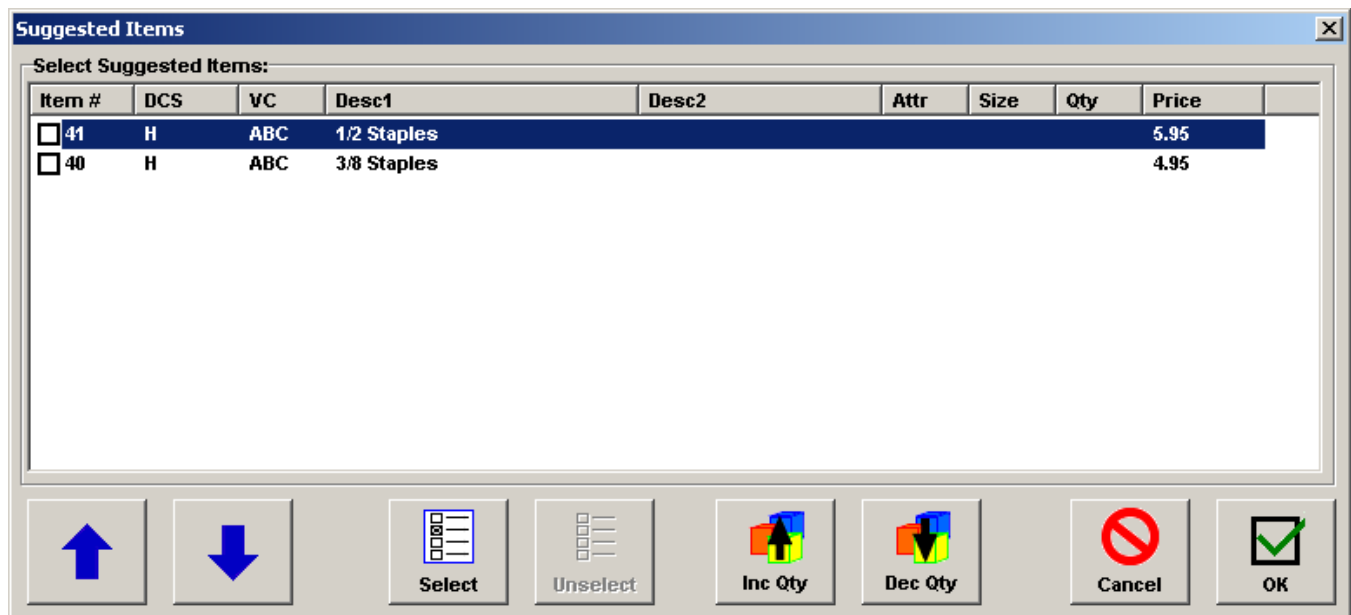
Suggested Items

Select Suggested Items:

| Item # | DCS | VC | Desc1 | Desc2 | Attr | Size | Qty | Price |
|---|---|---|---|---|---|---|---|---|
| 41 | H | ABC | 1/2 Staples | | | | | 5.95 |
| 40 | H | ABC | 3/8 Staples | | | | | 4.95 |

Select Unselect Inc Qty Dec Qty Cancel OK